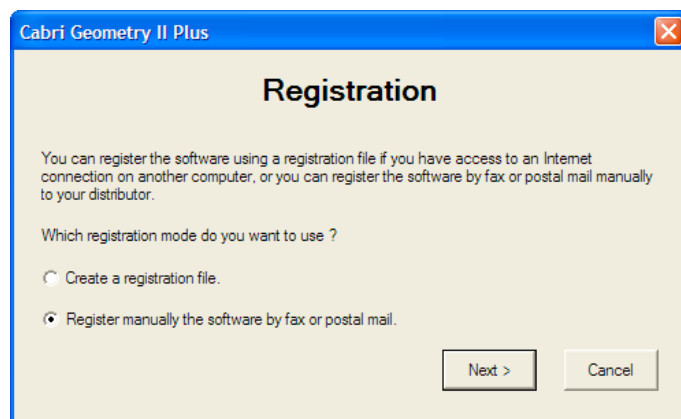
Cabri Geometry II Plus

Registration

You can register the software using a registration file if you have access to an Internet connection on another computer, or you can register the software by fax or postal mail manually to your distributor.

Which registration mode do you want to use ?

Create a registration file.

Register manually the software by fax or postal mail.

Next >

Cancel